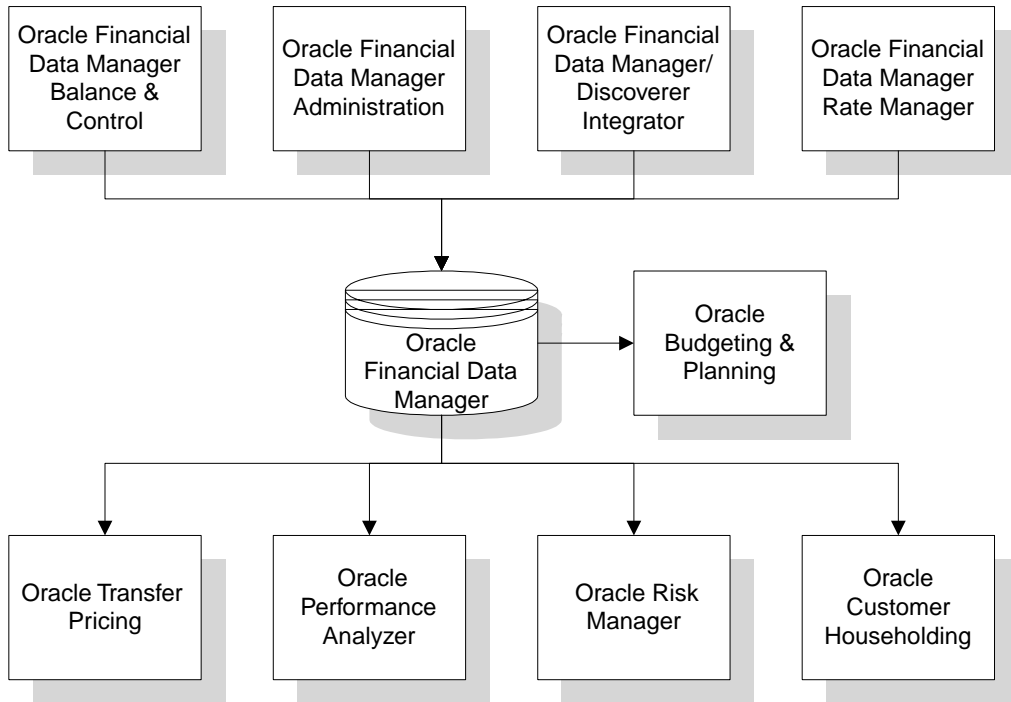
Oracle Financial Data Manager Balance & Control

Oracle Financial Data Manager Administration

Oracle Financial Data Manager/ Discoverer Integrator

Oracle Financial Data Manager Rate Manager

Oracle Financial Data Manager

Oracle Budgeting & Planning

Oracle Transfer Pricing

Oracle Performance Analyzer

Oracle Risk Manager

Oracle Customer Householding